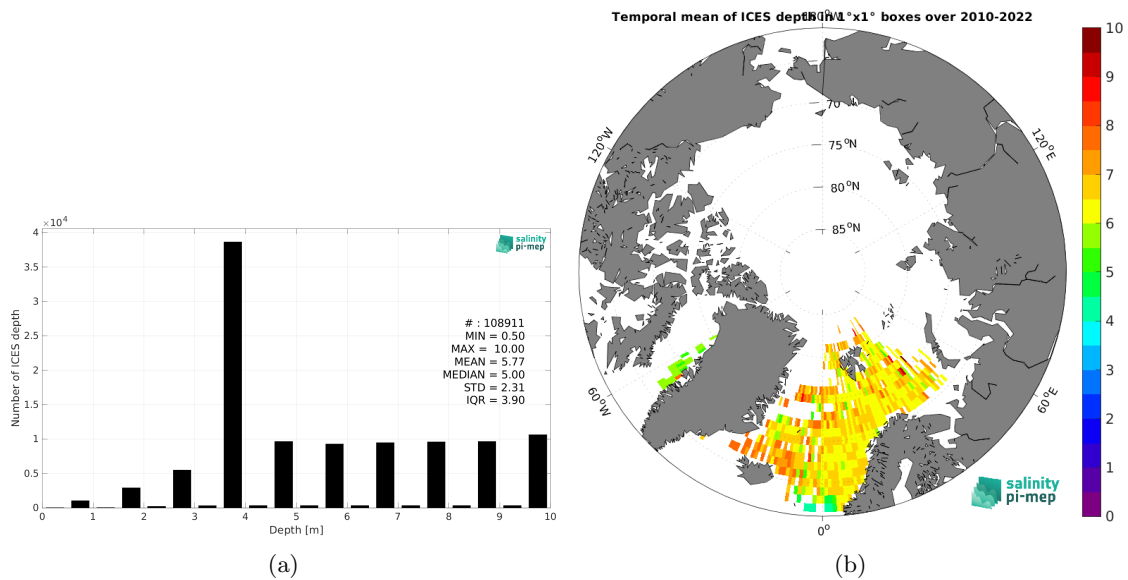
$\times 10^4$
4
3.5
3
2.5
2
1.5
1
0.5
0
Number of ICES depth
salinity pi-mep
# : 108911
MIN = 0.50
MAX = 10.00
MEAN = 5.77
MEDIAN = 5.00
STD = 2.31
IQR = 3.90
0 1 2 3 4 5 6 7 8 9 10
Depth [m]
(a)

Temporal mean of ICES depth in 1°x1° boxes over 2010-2022
180°W
70°N
75°N
80°N
85°N
120°W
120°E
60°W
60°E
0°
salinity pi-mep
10
9
8
7
6
5
4
3
2
1
0
(b)